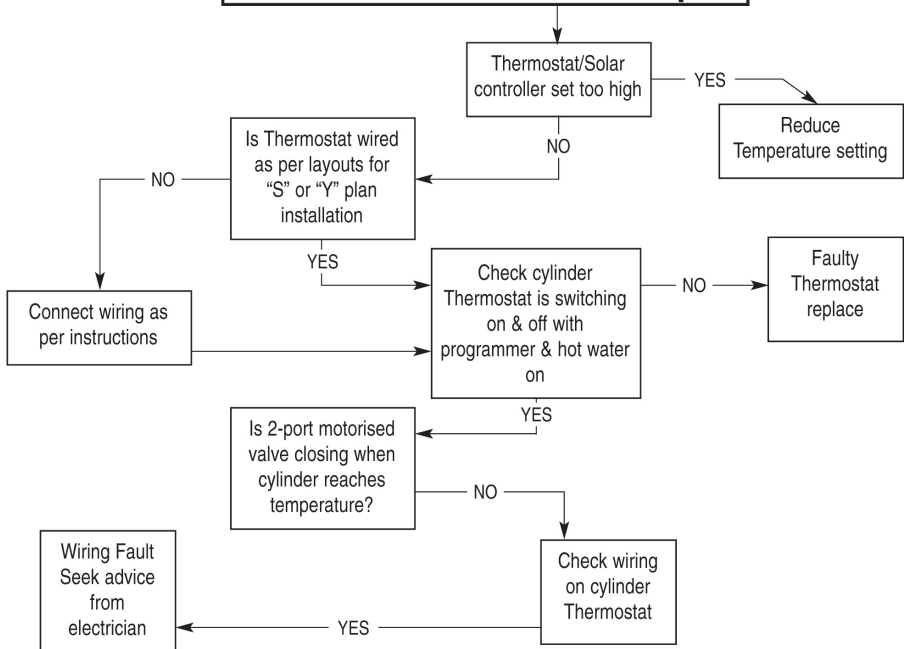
Thermostat/Solar controller set too high

YES

Reduce Temperature setting

NO

Is Thermostat wired as per layouts for "S" or "Y" plan installation

NO

Connect wiring as per instructions

YES

Check cylinder Thermostat is switching on & off with programmer & hot water on

NO

Faulty Thermostat replace

YES

Is 2-port motorised valve closing when cylinder reaches temperature?

NO

Check wiring on cylinder Thermostat

YES

Wiring Fault Seek advice from electrician